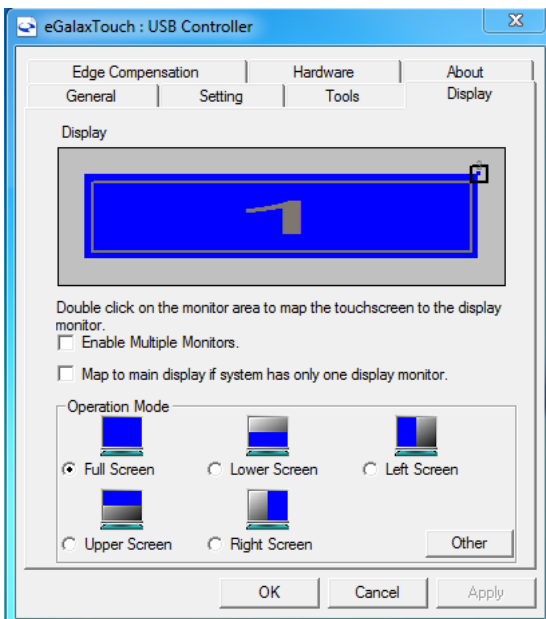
eGalaxTouch : USB Controller

Edge Compensation
Hardware
About
General
Setting
Tools
Display

Display

Double click on the monitor area to map the touchscreen to the display monitor.

Enable Multiple Monitors.

Map to main display if system has only one display monitor.

Operation Mode

Full Screen
Lower Screen
Left Screen
Upper Screen
Right Screen
Other

OK
Cancel
Apply